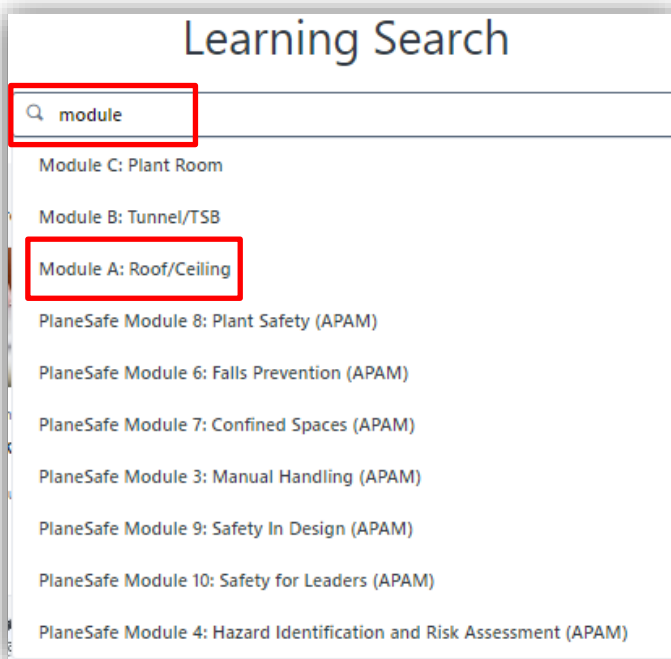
Learning Search

module

Module C: Plant Room

Module B: Tunnel/TSB

Module A: Roof/Ceiling

PlaneSafe Module 8: Plant Safety (APAM)

PlaneSafe Module 6: Falls Prevention (APAM)

PlaneSafe Module 7: Confined Spaces (APAM)

PlaneSafe Module 3: Manual Handling (APAM)

PlaneSafe Module 9: Safety In Design (APAM)

PlaneSafe Module 10: Safety for Leaders (APAM)

PlaneSafe Module 4: Hazard Identification and Risk Assessment (APAM)